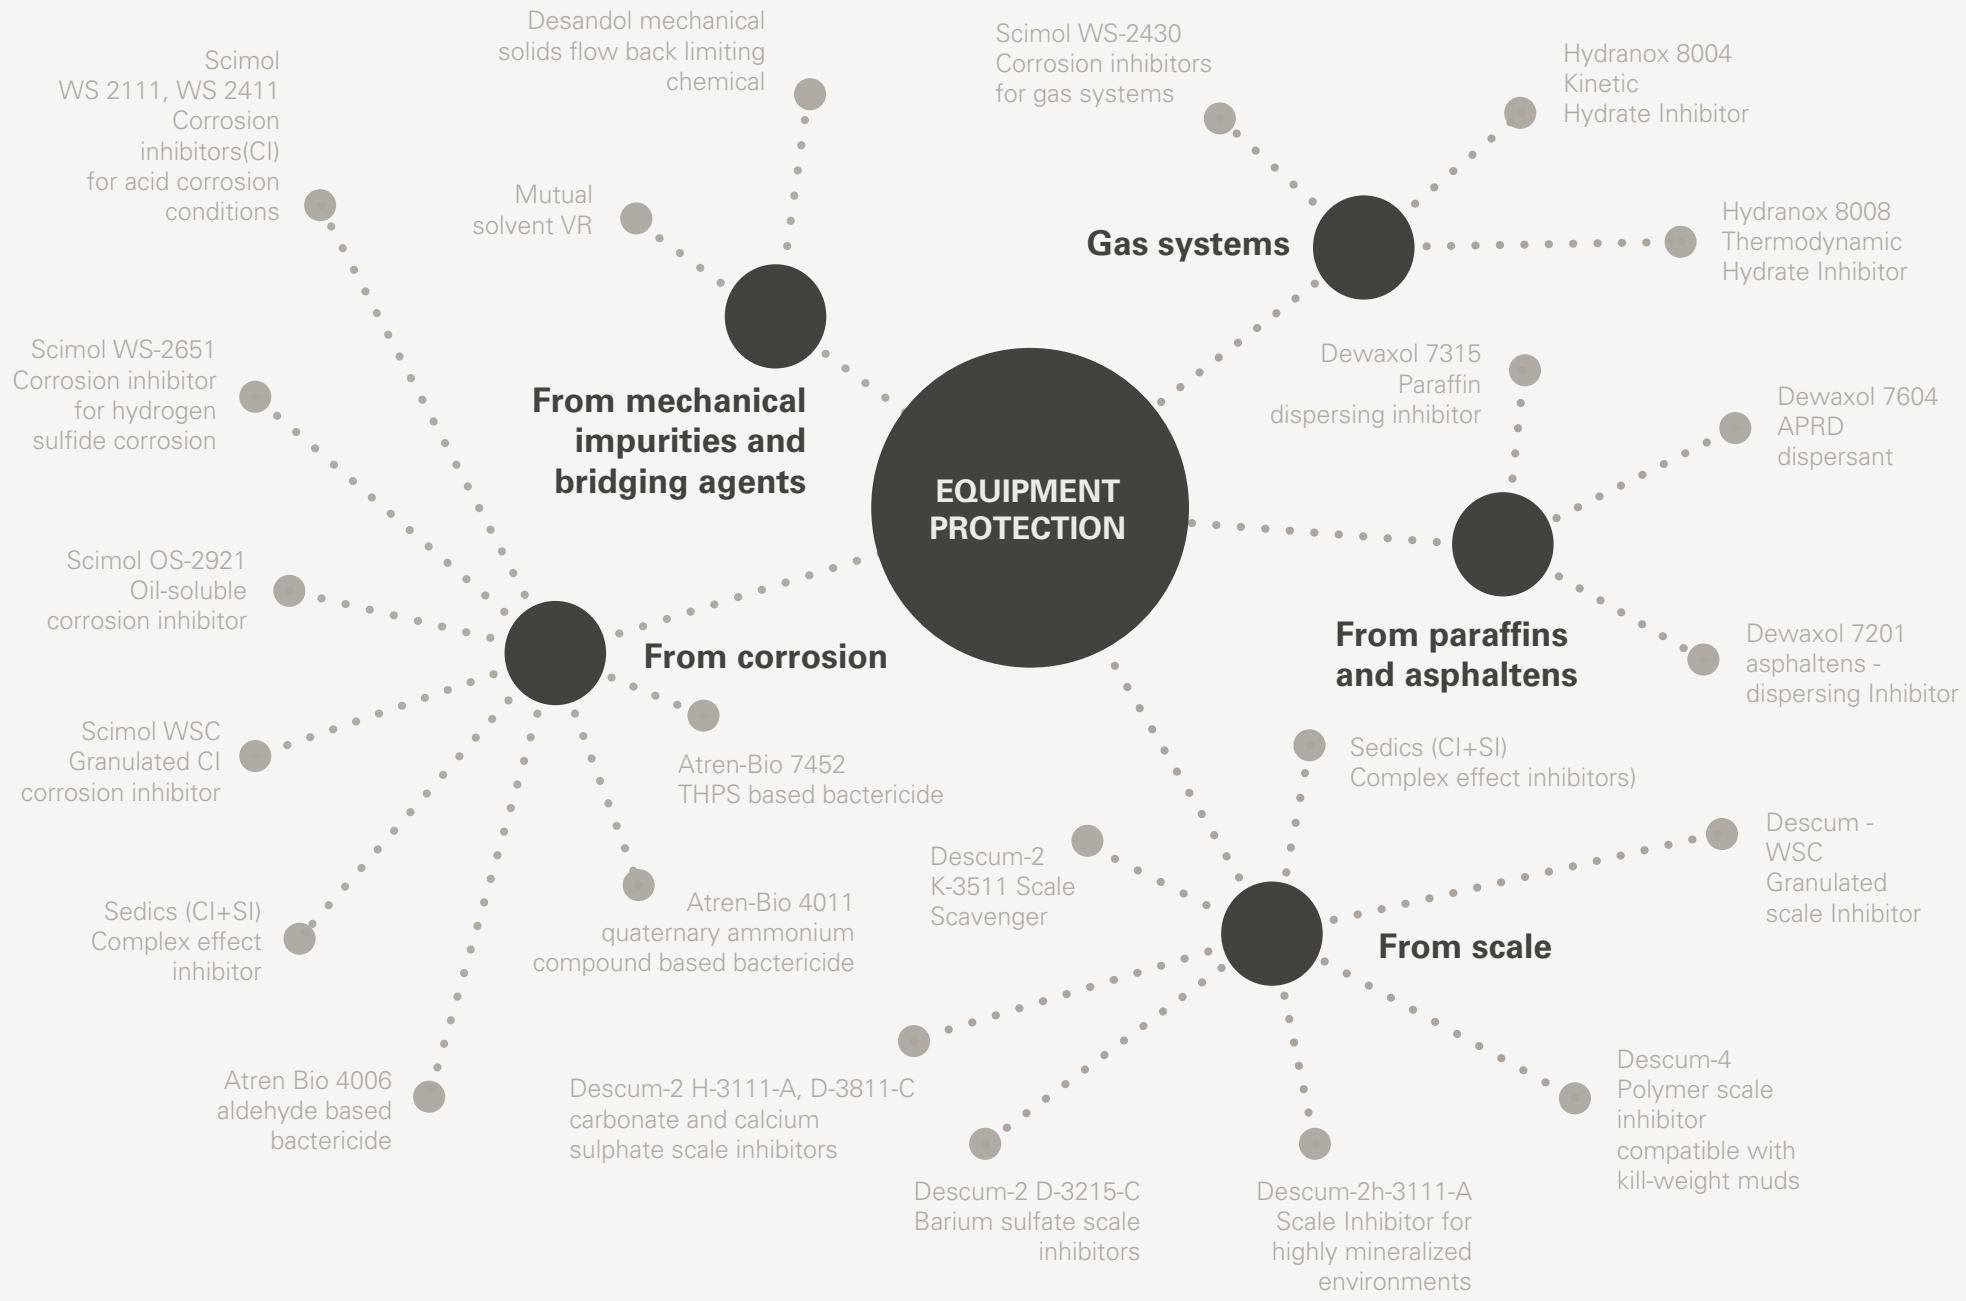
EQUIPMENT PROTECTION

From mechanical impurities and bridging agents

Desandol mechanical solids flow back limiting chemical

Mutual solvent VR

Gas systems

Scimol WS-2430 Corrosion inhibitors for gas systems

Hydranox 8004 Kinetic Hydrate Inhibitor

Hydranox 8008 Thermodynamic Hydrate Inhibitor

From paraffins and asphaltens

Dewaxol 7315 Paraffin dispersing inhibitor

Dewaxol 7604 APRD dispersant

Dewaxol 7201 asphaltens - dispersing Inhibitor

From corrosion

Scimol WS 2111, WS 2411 Corrosion inhibitors(CI) for acid corrosion conditions

Scimol WS-2651 Corrosion inhibitor for hydrogen sulfide corrosion

Scimol OS-2921 Oil-soluble corrosion inhibitor

Scimol WSC Granulated CI corrosion inhibitor

Sedics (CI+SI) Complex effect inhibitor

Atren Bio 4006 aldehyde based bactericide

Atren-Bio 7452 THPS based bactericide

Atren-Bio 4011 quaternary ammonium compound based bactericide

From scale

Sedics (CI+SI) Complex effect inhibitors)

Descum-2 K-3511 Scale Scavenger

Descum - WSC Granulated scale Inhibitor

Descum-2 H-3111-A, D-3811-C carbonate and calcium sulphate scale inhibitors

Descum-2 D-3215-C Barium sulfate scale inhibitors

Descum-2h-3111-A Scale Inhibitor for highly mineralized environments

Descum-4 Polymer scale inhibitor compatible with kill-weight muds